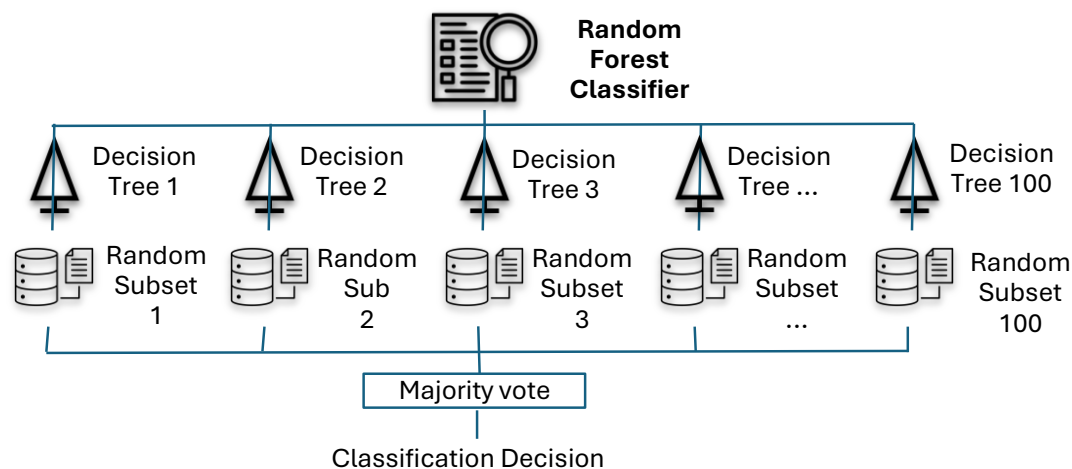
Random Forest Classifier

Decision Tree 1

Decision Tree 2

Decision Tree 3

Decision Tree ...

Decision Tree 100

Random Subset 1

Random Sub 2

Random Subset 3

Random Subset ...

Random Subset 100

Majority vote

Classification Decision